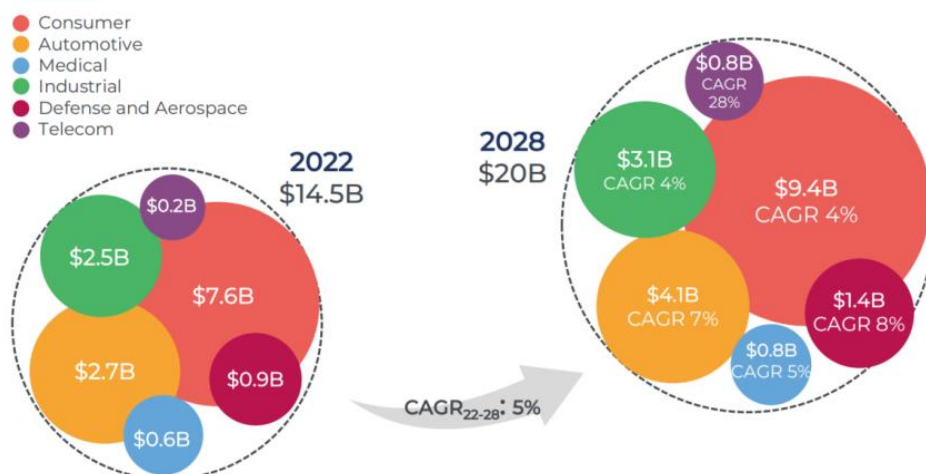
Consumer
Automotive
Medical
Industrial
Defense and Aerospace
Telecom

2022
$14.5B

$0.2B
$2.5B
$7.6B
$2.7B
$0.9B
$0.6B

CAGR$_{22-28}$: 5%

2028
$20B

$0.8B
CAGR
28%
$3.1B
CAGR 4%
$9.4B
CAGR 4%
$4.1B
CAGR 7%
$1.4B
CAGR 8%
$0.8B
CAGR 5%